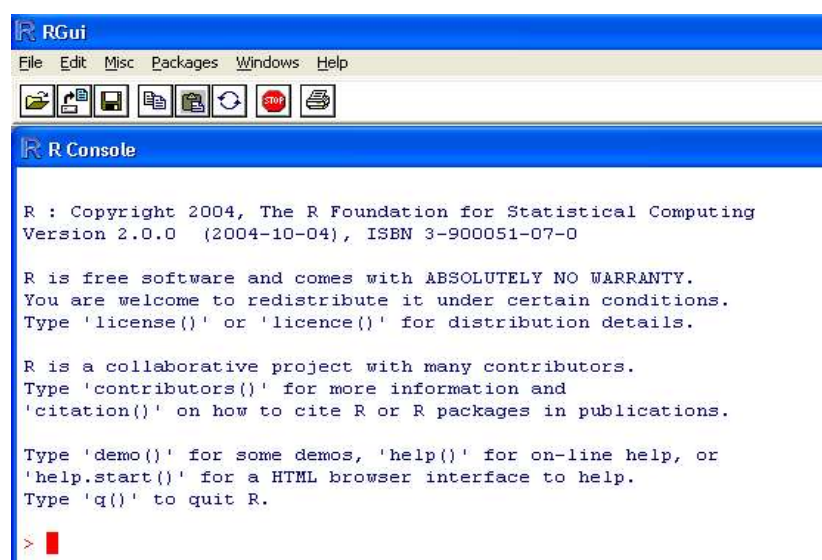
RGui

File Edit Misc Packages Windows Help

STOP

R Console

R : Copyright 2004, The R Foundation for Statistical Computing
Version 2.0.0 (2004-10-04), ISBN 3-900051-07-0

R is free software and comes with ABSOLUTELY NO WARRANTY.
You are welcome to redistribute it under certain conditions.
Type 'license()' or 'licence()' for distribution details.

R is a collaborative project with many contributors.
Type 'contributors()' for more information and
'citation()' on how to cite R or R packages in publications.

Type 'demo()' for some demos, 'help()' for on-line help, or
'help.start()' for a HTML browser interface to help.
Type 'q()' to quit R.

>